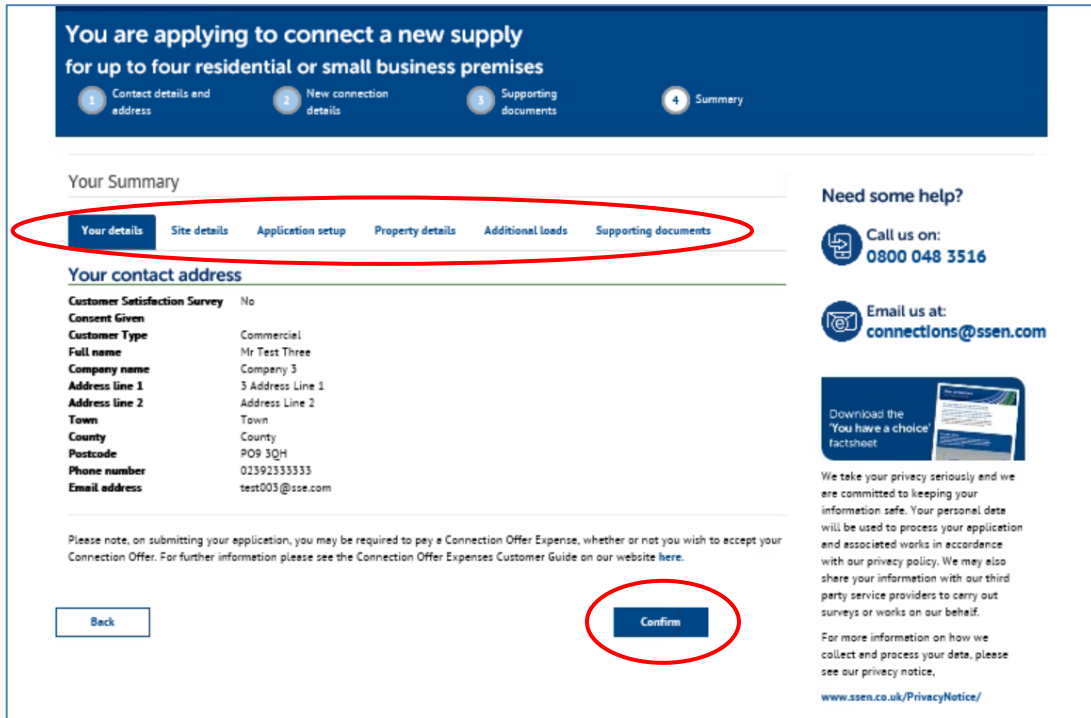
You are applying to connect a new supply
for up to four residential or small business premises

1 Contact details and address
2 New connection details
3 Supporting documents
4 Summary

Your Summary

Your details | Site details | Application setup | Property details | Additional loads | Supporting documents

Your contact address

| | |
|---|---|
| Customer Satisfaction Survey Consent Given | No |
| Customer Type | Commercial |
| Full name | Mr Test Three |
| Company name | Company 3 |
| Address line 1 | 3 Address Line 1 |
| Address line 2 | Address Line 2 |
| Town | Town |
| County | County |
| Postcode | PO9 3QH |
| Phone number | 02392333333 |
| Email address | test003@sse.com |

Please note, on submitting your application, you may be required to pay a Connection Offer Expense, whether or not you wish to accept your Connection Offer. For further information please see the Connection Offer Expenses Customer Guide on our website here.

Back

Confirm

Need some help?

Call us on:
0800 048 3516

Email us at:
connections@ssen.com

Download the 'You have a choice' factsheet

We take your privacy seriously and we are committed to keeping your information safe. Your personal data will be used to process your application and associated works in accordance with our privacy policy. We may also share your information with our third party service providers to carry out surveys or works on our behalf.

For more information on how we collect and process your data, please see our privacy notice,

www.ssen.co.uk/PrivacyNotice/